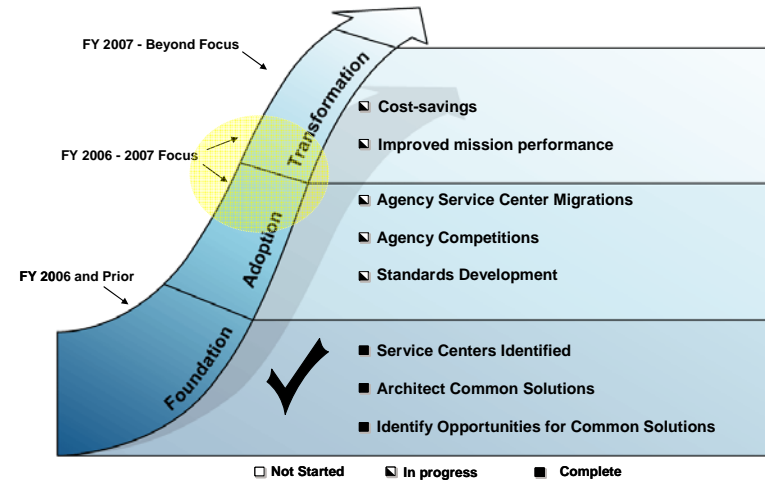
FY 2007 - Beyond Focus

FY 2006 - 2007 Focus

FY 2006 and Prior

Transformation

Adoption

Foundation

Cost-savings

Improved mission performance

Agency Service Center Migrations

Agency Competitions

Standards Development

Service Centers Identified

Architect Common Solutions

Identify Opportunities for Common Solutions

Not Started In progress Complete